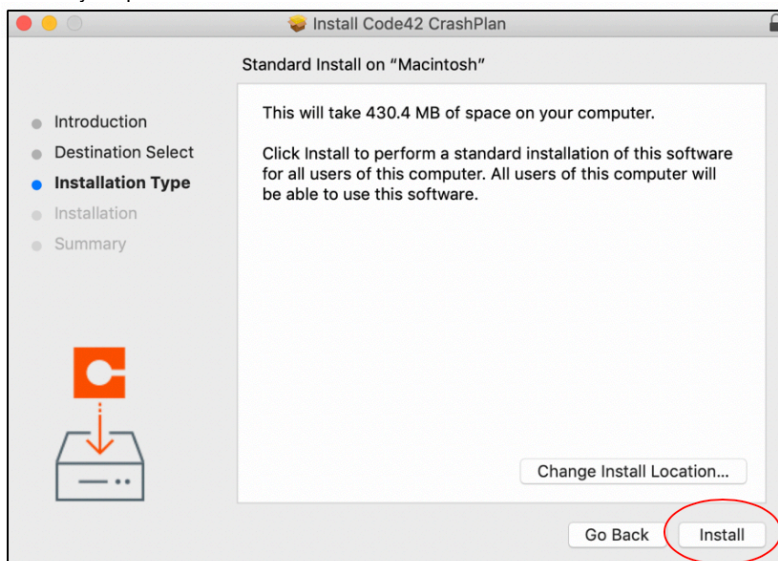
Install Code42 CrashPlan

Standard Install on “Macintosh”

Introduction
Destination Select
Installation Type
Installation
Summary

This will take 430.4 MB of space on your computer.

Click Install to perform a standard installation of this software for all users of this computer. All users of this computer will be able to use this software.

Change Install Location...

Go Back

Install